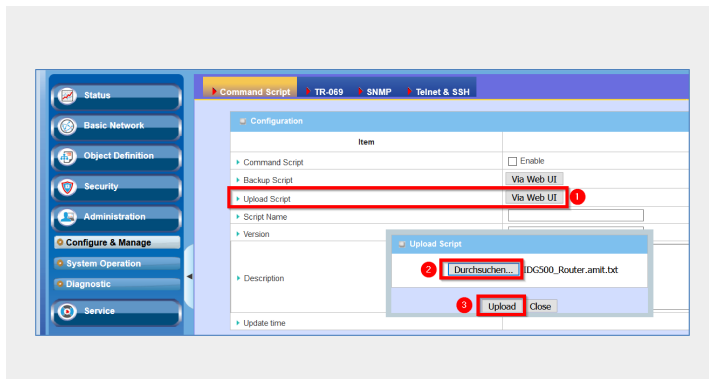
Status
Basic Network
Object Definition
Security
Administration
Configure & Manage
System Operation
Diagnostic
Service

Command Script
TR-069
SNMP
Telnet & SSH

Configuration

| Item | |
|---|---|
| Command Script | Enable |
| Backup Script | Via Web UI |
| Upload Script | Via Web UI |
| Script Name | |
| Version | |
| Description | |
| Update time | |

1

Upload Script
2
Durchsuchen... IDG500_Router.amit.txt
3
Upload
Close